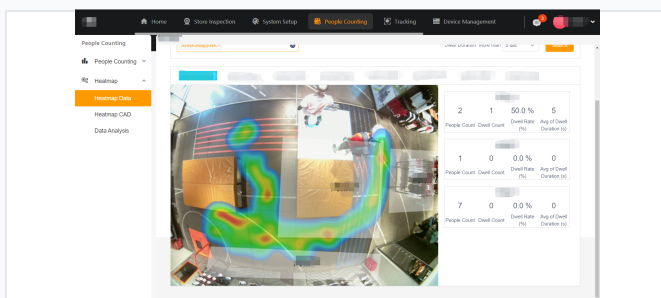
Home
Store Inspection
System Setup
People Counting
Tracking
Device Management

People Counting
People Counting
Heatmap
Heatmap Data
Heatmap CAD
Data Analysis

Dwell Duration More than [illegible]

2 People Count
1 Dwell Count
50.0 % Dwell Rate (%)
5 Avg of Dwell Duration (s)

1 People Count
0 Dwell Count
0.0 % Dwell Rate (%)
0 Avg of Dwell Duration (s)

7 People Count
0 Dwell Count
0.0 % Dwell Rate (%)
0 Avg of Dwell Duration (s)